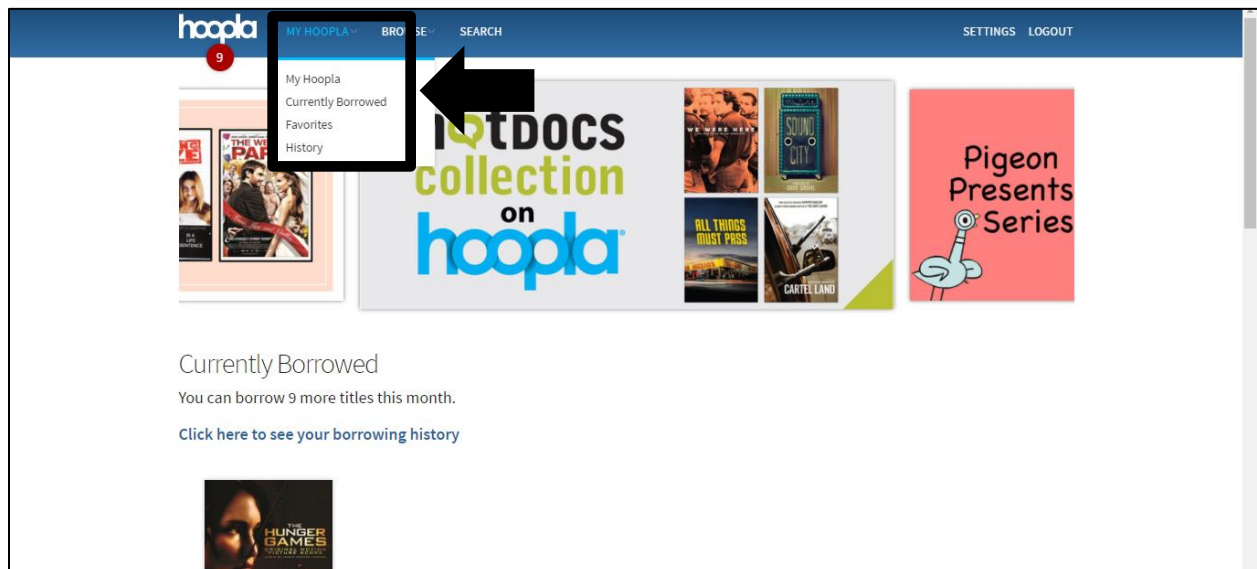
hoopla
9

MY HOOPLA BRO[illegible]SE SEARCH SETTINGS LOGOUT

My Hoopla
Currently Borrowed
Favorites
History

THE WE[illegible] PAR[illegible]

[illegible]TDOCS
collection
on
hoopla

WE WERE HERE
SOUND CITY
ALL THINGS MUST PASS
CARTEL LAND

Pigeon Presents Series

Currently Borrowed

You can borrow 9 more titles this month.

Click here to see your borrowing history

THE HUNGER GAMES